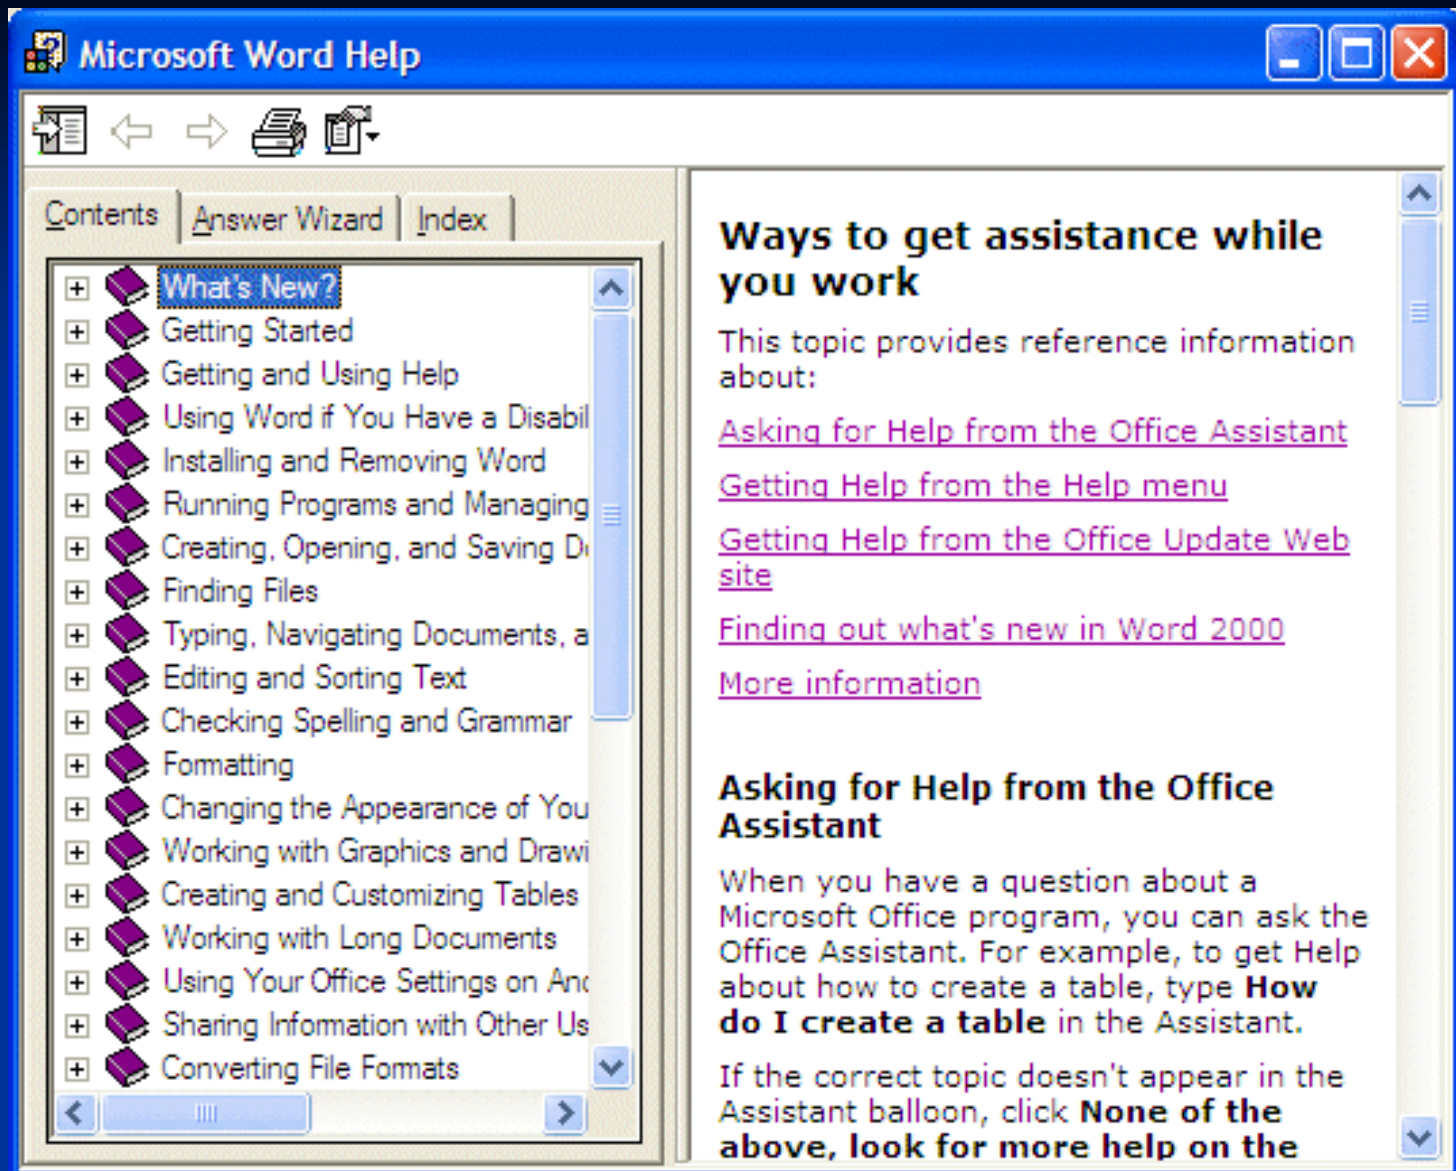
Microsoft Word Help

Contents | Answer Wizard | Index

What's New?
Getting Started
Getting and Using Help
Using Word if You Have a Disabil
Installing and Removing Word
Running Programs and Managing
Creating, Opening, and Saving D
Finding Files
Typing, Navigating Documents, a
Editing and Sorting Text
Checking Spelling and Grammar
Formatting
Changing the Appearance of You
Working with Graphics and Drawi
Creating and Customizing Tables
Working with Long Documents
Using Your Office Settings on An
Sharing Information with Other Us
Converting File Formats

Ways to get assistance while you work

This topic provides reference information about:

Asking for Help from the Office Assistant

Getting Help from the Help menu

Getting Help from the Office Update Web site

Finding out what's new in Word 2000

More information

Asking for Help from the Office Assistant

When you have a question about a Microsoft Office program, you can ask the Office Assistant. For example, to get Help about how to create a table, type **How do I create a table** in the Assistant.

If the correct topic doesn't appear in the Assistant balloon, click **None of the above, look for more help on the**